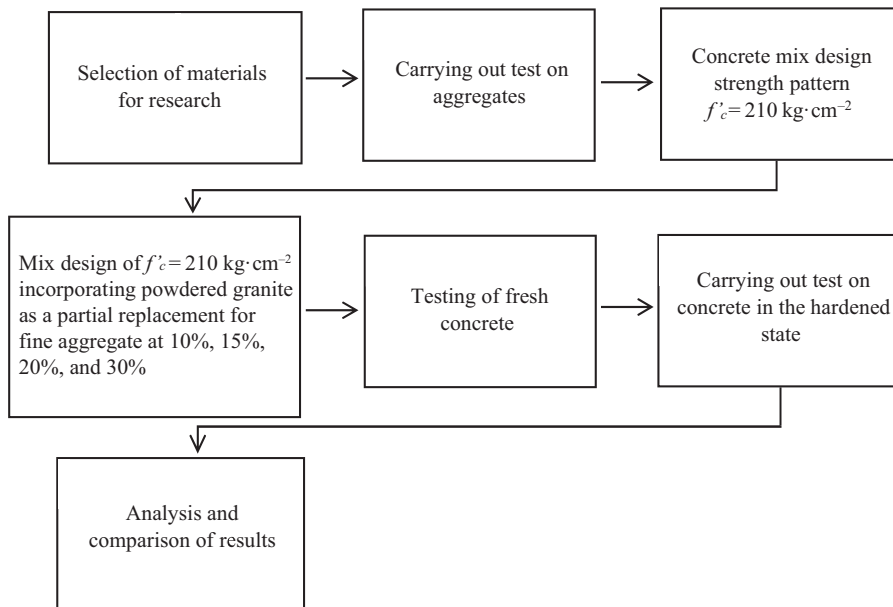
Selection of materials for research

Carrying out test on aggregates

Concrete mix design strength pattern $f'_c = 210\ \text{kg}\cdot\text{cm}^{-2}$

Mix design of $f'_c = 210\ \text{kg}\cdot\text{cm}^{-2}$ incorporating powdered granite as a partial replacement for fine aggregate at 10%, 15%, 20%, and 30%

Testing of fresh concrete

Carrying out test on concrete in the hardened state

Analysis and comparison of results